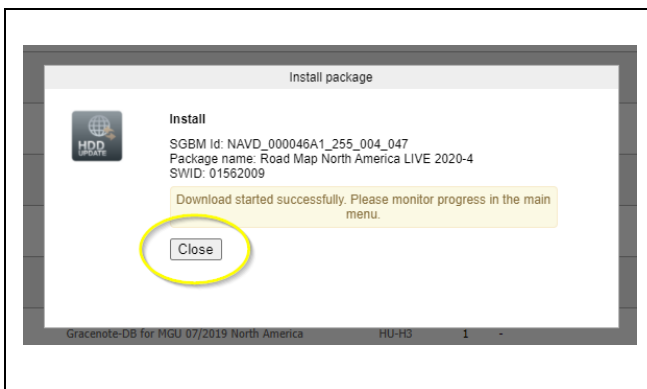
Install package

HDD UPDATE

Install

SGBM Id: NAVD_000046A1_255_004_047
Package name: Road Map North America LIVE 2020-4
SWID: 01562009

Download started successfully. Please monitor progress in the main menu.

Close

Gracenote-DB for MGU 07/2019 North America HU-H3 1 -